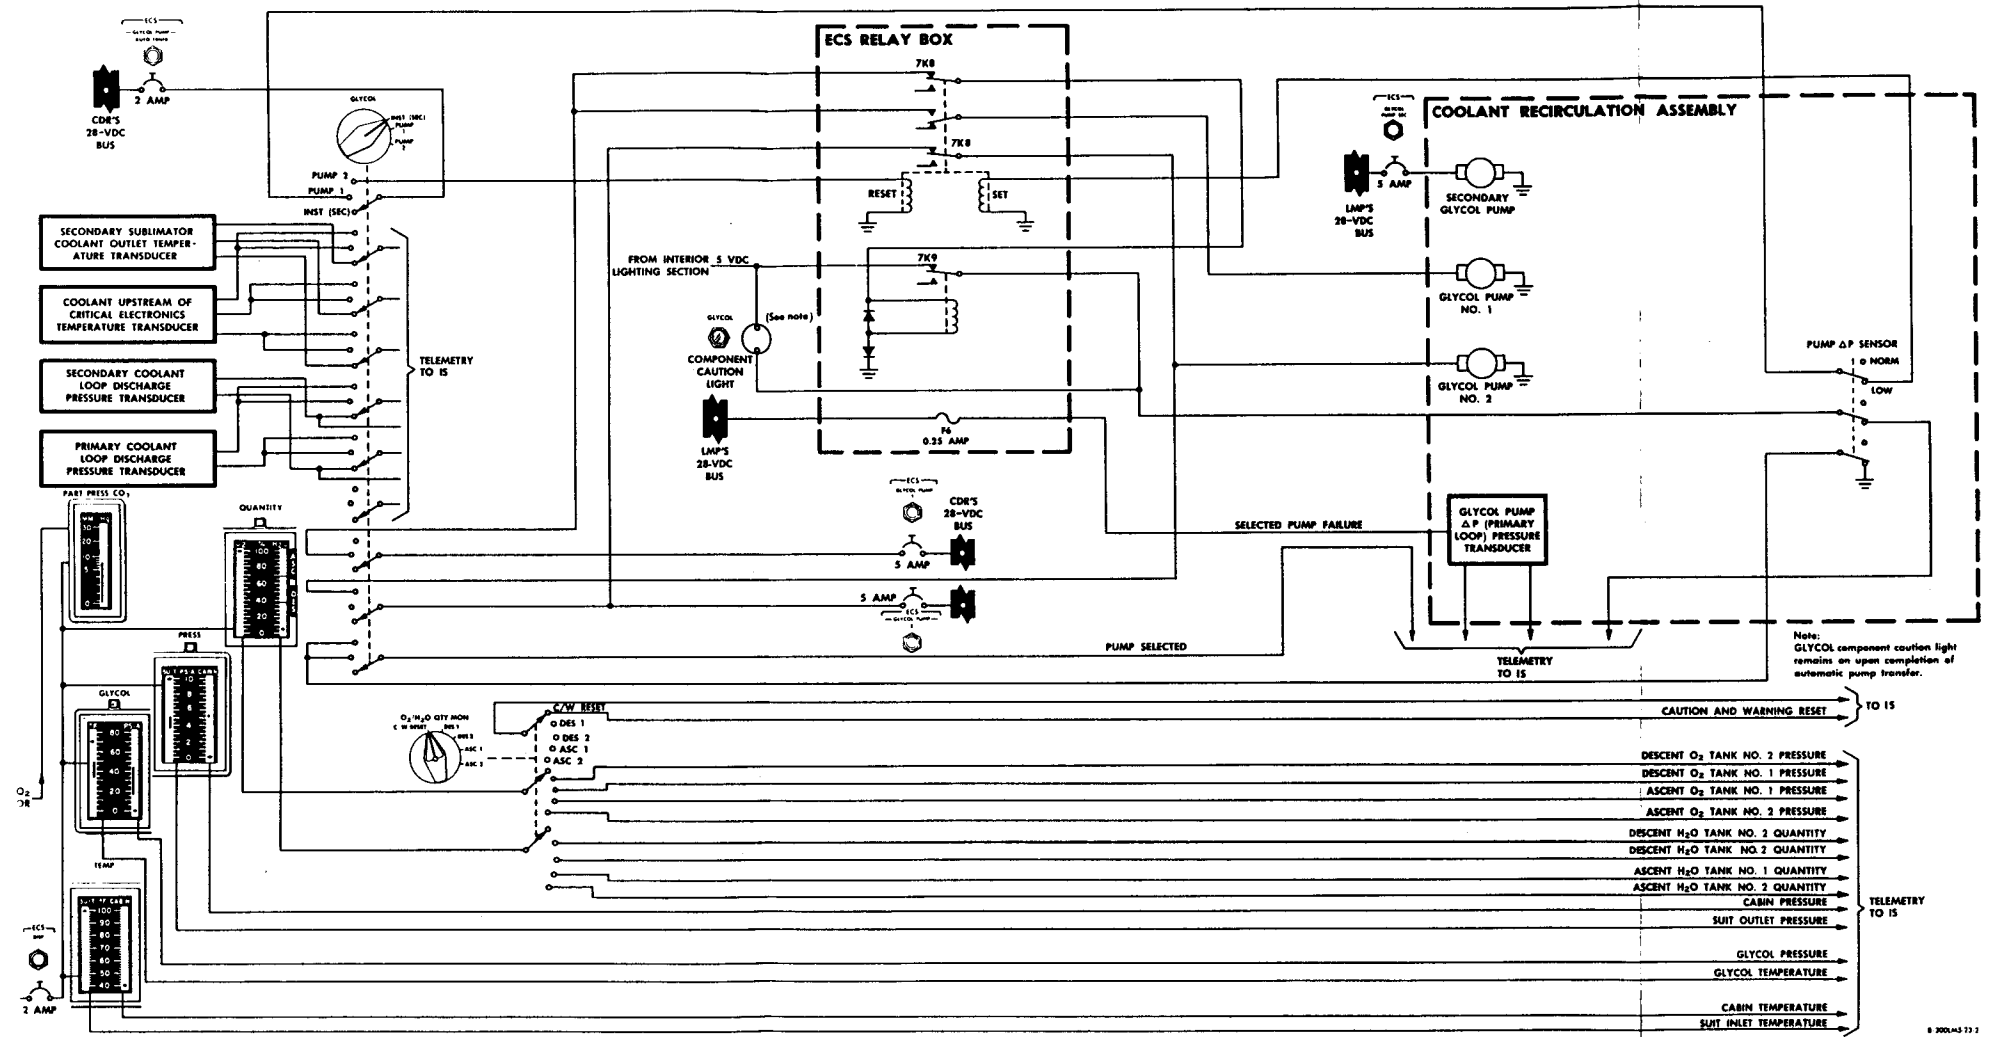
ECS
GLYCOL PUMP
AUTO TRNFR

2 AMP
CDR'S
28-VDC
BUS

GLYCOL
INST (SEC)
PUMP 1
PUMP 2
PUMP 2
PUMP 1
INST (SEC)

ECS RELAY BOX
7K8
7K8
RESET
SET
7K9

FROM INTERIOR 5 VDC
LIGHTING SECTION

GLYCOL
(See note)
COMPONENT
CAUTION
LIGHT

LMP'S
28-VDC
BUS

F6
0.25 AMP

ECS
GLYCOL PUMP SEC
5 AMP
LMP'S
28-VDC
BUS

COOLANT RECIRCULATION ASSEMBLY
SECONDARY
GLYCOL PUMP
GLYCOL PUMP
NO. 1
GLYCOL PUMP
NO. 2

PUMP ΔP SENSOR
NORM
LOW

SECONDARY SUBLIMATOR COOLANT OUTLET TEMPERATURE TRANSDUCER

COOLANT UPSTREAM OF CRITICAL ELECTRONICS TEMPERATURE TRANSDUCER

SECONDARY COOLANT LOOP DISCHARGE PRESSURE TRANSDUCER

PRIMARY COOLANT LOOP DISCHARGE PRESSURE TRANSDUCER

TELEMETRY
TO IS

PART PRESS $CO_2$
QUANTITY
100
80
60
40
20
0

ECS
GLYCOL PUMP
1
CDR'S
28-VDC
BUS
5 AMP

SELECTED PUMP FAILURE

GLYCOL PUMP
ΔP (PRIMARY
LOOP) PRESSURE
TRANSDUCER

5 AMP
ECS
GLYCOL PUMP
2

PUMP SELECTED

TELEMETRY
TO IS

Note:
GLYCOL component caution light remains on upon completion of automatic pump transfer.

PRESS
10
8
6
4
2
0

GLYCOL
80
60
40
20
0

$O_2/H_2O$ QTY MON
C/W RESET
DES 1
DES 2
ASC 1
ASC 2

C/W RESET
DES 1
DES 2
ASC 1
ASC 2

CAUTION AND WARNING RESET
TO IS

DESCENT $O_2$ TANK NO. 2 PRESSURE
DESCENT $O_2$ TANK NO. 1 PRESSURE
ASCENT $O_2$ TANK NO. 1 PRESSURE
ASCENT $O_2$ TANK NO. 2 PRESSURE
DESCENT $H_2O$ TANK NO. 2 QUANTITY
DESCENT $H_2O$ TANK NO. 2 QUANTITY
ASCENT $H_2O$ TANK NO. 1 QUANTITY
ASCENT $H_2O$ TANK NO. 2 QUANTITY
CABIN PRESSURE
SUIT OUTLET PRESSURE
GLYCOL PRESSURE
GLYCOL TEMPERATURE
CABIN TEMPERATURE
SUIT INLET TEMPERATURE

TELEMETRY
TO IS

$O_2$
OR

TEMP
100
90
80
70
60
50
40

ECS
DISP
2 AMP

B 200LM5 73 2